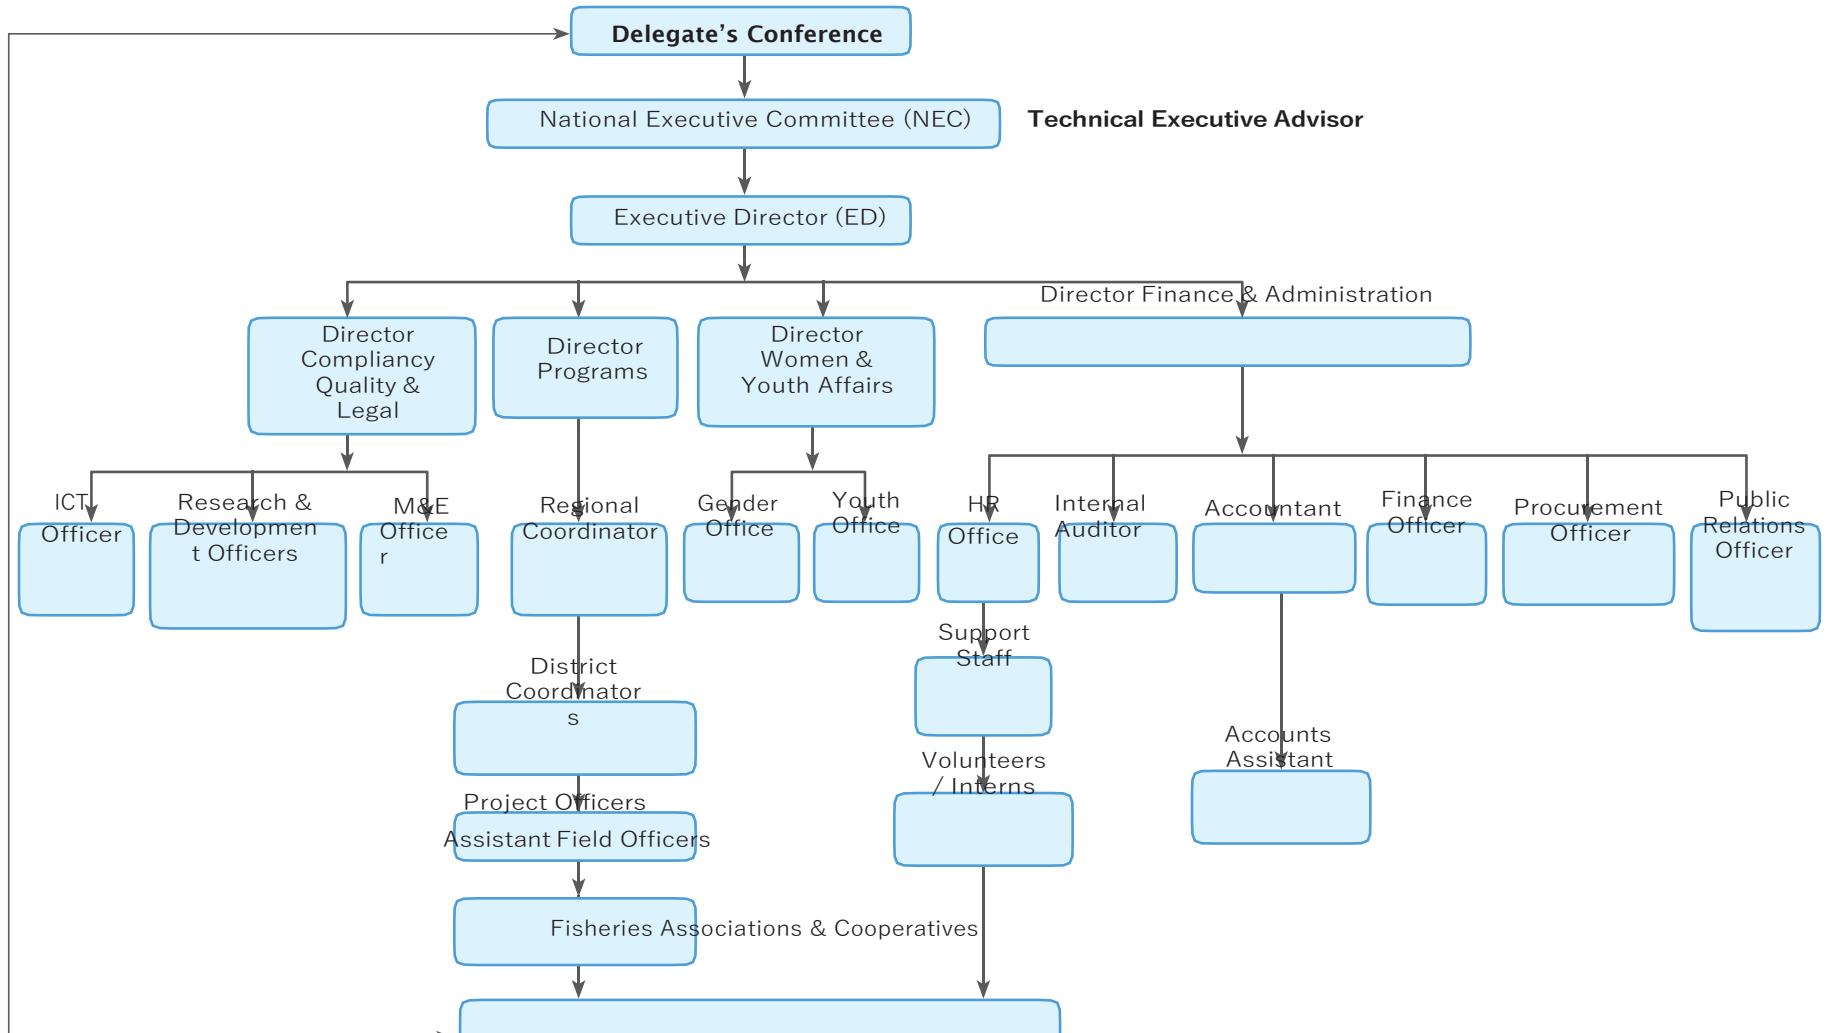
Delegate's Conference

National Executive Committee (NEC)

Technical Executive Advisor

Executive Director (ED)

Director Compliancy Quality & Legal

Director Programs

Director Women & Youth Affairs

Director Finance & Administration

ICT Officer

Research & Development Officers

M&E Officer

Regional Coordinator

Gender Office

Youth Office

HR Office

Internal Auditor

Accountant

Finance Officer

Procurement Officer

Public Relations Officer

Support Staff

District Coordinators

Volunteers / Interns

Accounts Assistant

Project Officers

Assistant Field Officers

Fisheries Associations & Cooperatives